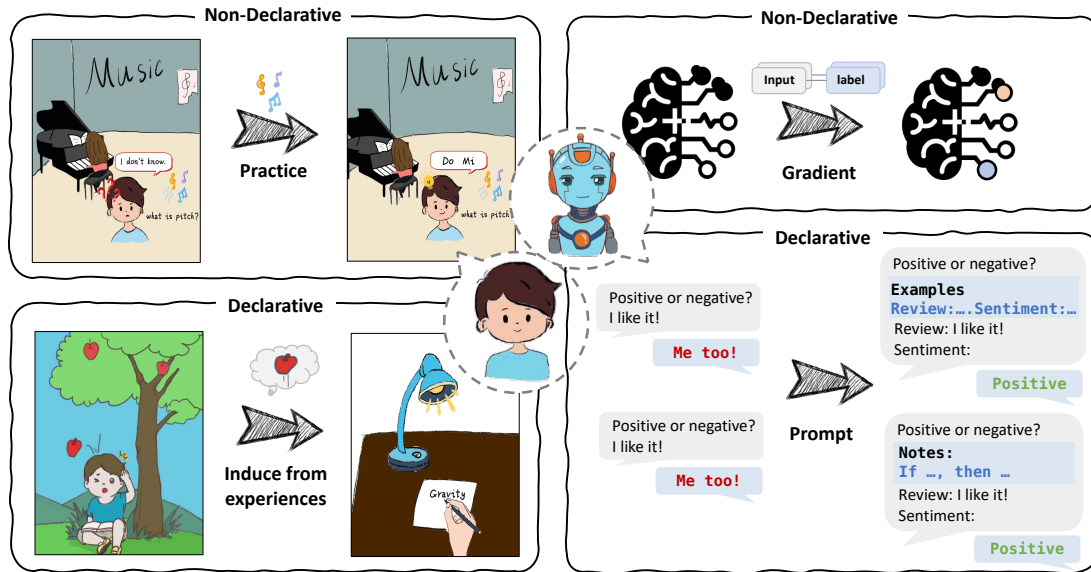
Non-Declarative

Music

I don't know.

what is pitch?

Practice

Music

Do Mi

what is pitch?

Non-Declarative

Input

label

Gradient

Declarative

Induce from experiences

Gravity

Declarative

Positive or negative?
I like it!

Me too!

Positive or negative?
I like it!

Me too!

Prompt

Positive or negative?
Examples
Review:….Sentiment:…
Review: I like it!
Sentiment:

Positive

Positive or negative?
Notes:
If …, then …
Review: I like it!
Sentiment:

Positive